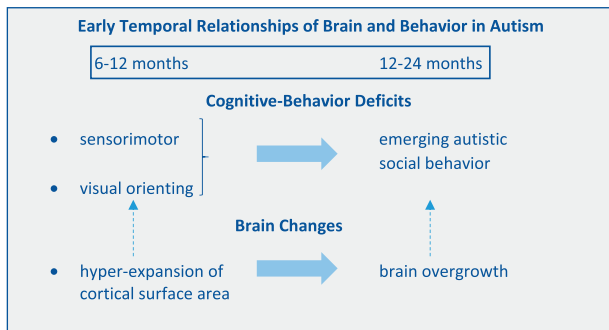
Early Temporal Relationships of Brain and Behavior in Autism

6-12 months

12-24 months

Cognitive-Behavior Deficits

- sensorimotor
- visual orienting

emerging autistic social behavior

Brain Changes

- hyper-expansion of cortical surface area

brain overgrowth